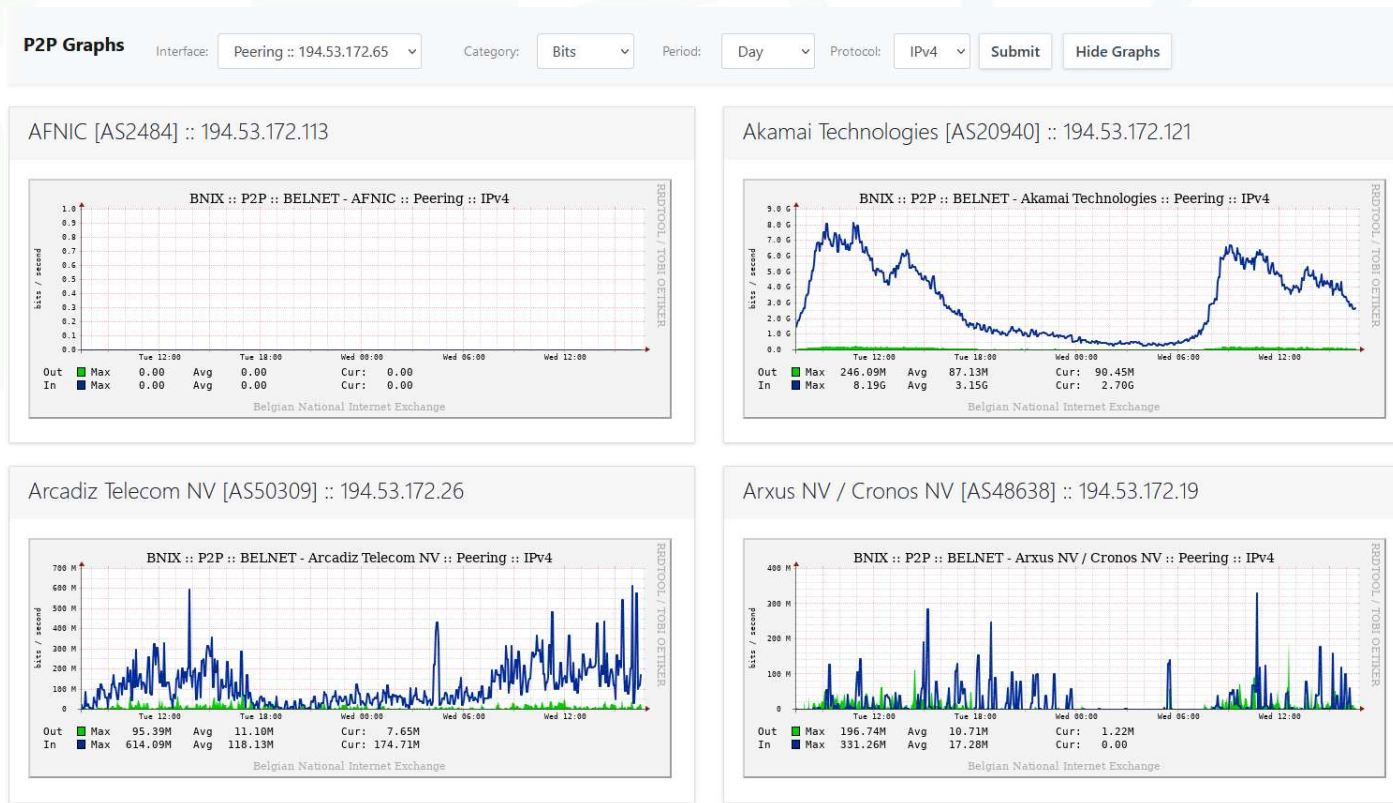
P2P Graphs Interface: Peering :: 194.53.172.65 Category: Bits Period: Day Protocol: IPv4 Submit Hide Graphs

AFNIC [AS2484] :: 194.53.172.113

BNIX :: P2P :: BELNET - AFNIC :: Peering :: IPv4

RRDTOOL / TOBI OETIKER

bits / second

1.0
0.9
0.8
0.7
0.6
0.5
0.4
0.3
0.2
0.1
0.0

Tue 12:00 Tue 18:00 Wed 00:00 Wed 06:00 Wed 12:00

Out Max 0.00 Avg 0.00 Cur: 0.00
In Max 0.00 Avg 0.00 Cur: 0.00

Belgian National Internet Exchange

Akamai Technologies [AS20940] :: 194.53.172.121

BNIX :: P2P :: BELNET - Akamai Technologies :: Peering :: IPv4

RRDTOOL / TOBI OETIKER

bits / second

9.0 G
8.0 G
7.0 G
6.0 G
5.0 G
4.0 G
3.0 G
2.0 G
1.0 G
0.0

Tue 12:00 Tue 18:00 Wed 00:00 Wed 06:00 Wed 12:00

Out Max 246.09M Avg 87.13M Cur: 90.45M
In Max 8.19G Avg 3.15G Cur: 2.70G

Belgian National Internet Exchange

Arcadiz Telecom NV [AS50309] :: 194.53.172.26

BNIX :: P2P :: BELNET - Arcadiz Telecom NV :: Peering :: IPv4

RRDTOOL / TOBI OETIKER

bits / second

700 M
600 M
500 M
400 M
300 M
200 M
100 M
0

Tue 12:00 Tue 18:00 Wed 00:00 Wed 06:00 Wed 12:00

Out Max 95.39M Avg 11.10M Cur: 7.65M
In Max 614.09M Avg 118.13M Cur: 174.71M

Belgian National Internet Exchange

Arxus NV / Cronos NV [AS48638] :: 194.53.172.19

BNIX :: P2P :: BELNET - Arxus NV / Cronos NV :: Peering :: IPv4

RRDTOOL / TOBI OETIKER

bits / second

400 M
300 M
200 M
100 M
0

Tue 12:00 Tue 18:00 Wed 00:00 Wed 06:00 Wed 12:00

Out Max 196.74M Avg 10.71M Cur: 1.22M
In Max 331.26M Avg 17.28M Cur: 0.00

Belgian National Internet Exchange